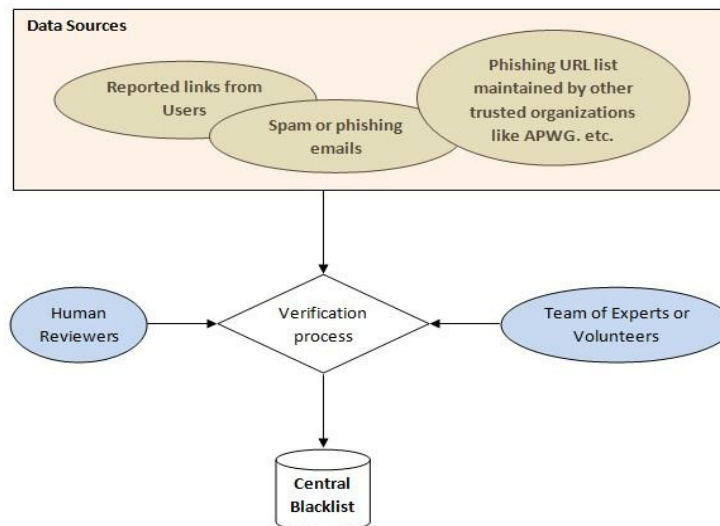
Data Sources

Reported links from Users

Spam or phishing emails

Phishing URL list maintained by other trusted organizations like APWG. etc.

Human Reviewers

Verification process

Team of Experts or Volunteers

Central Blacklist